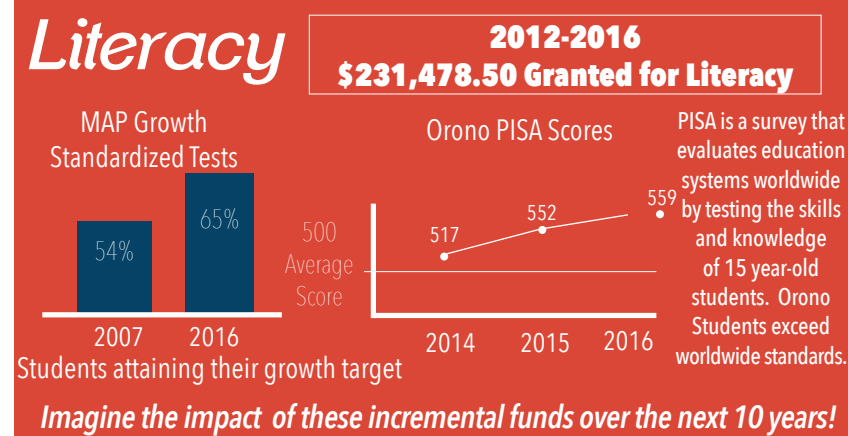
Literacy

2012-2016
$231,478.50 Granted for Literacy

MAP Growth Standardized Tests

54%
65%

2007 2016

Students attaining their growth target

Orono PISA Scores

500 Average Score

517
552
559

2014 2015 2016

PISA is a survey that evaluates education systems worldwide by testing the skills and knowledge of 15 year-old students. Orono Students exceed worldwide standards.

Imagine the impact of these incremental funds over the next 10 years!